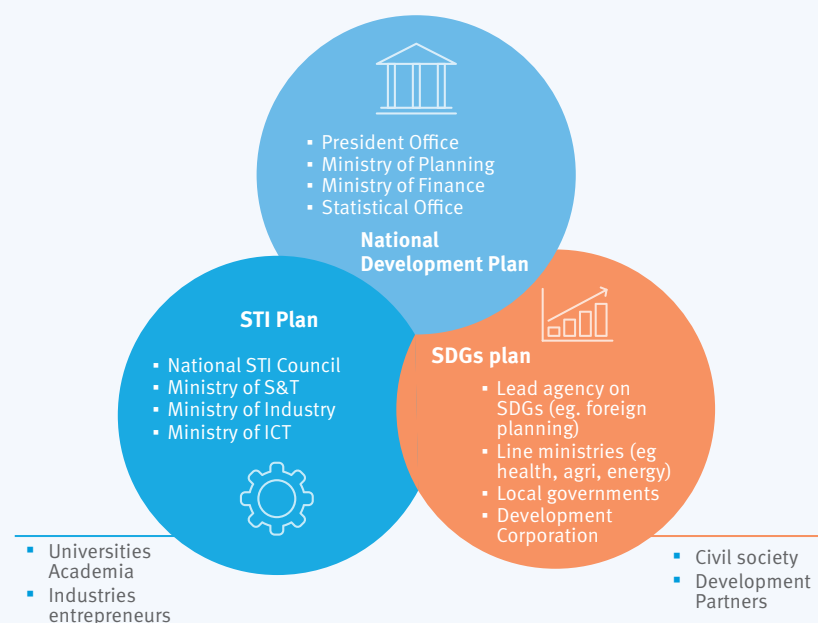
- President Office
- Ministry of Planning
- Ministry of Finance
- Statistical Office

National Development Plan

STI Plan

- National STI Council
- Ministry of S&T
- Ministry of Industry
- Ministry of ICT

SDGs plan

- Lead agency on SDGs (eg. foreign planning)
- Line ministries (eg health, agri, energy)
- Local governments
- Development Corporation

- Universities Academia
- Industries entrepreneurs

- Civil society
- Development Partners